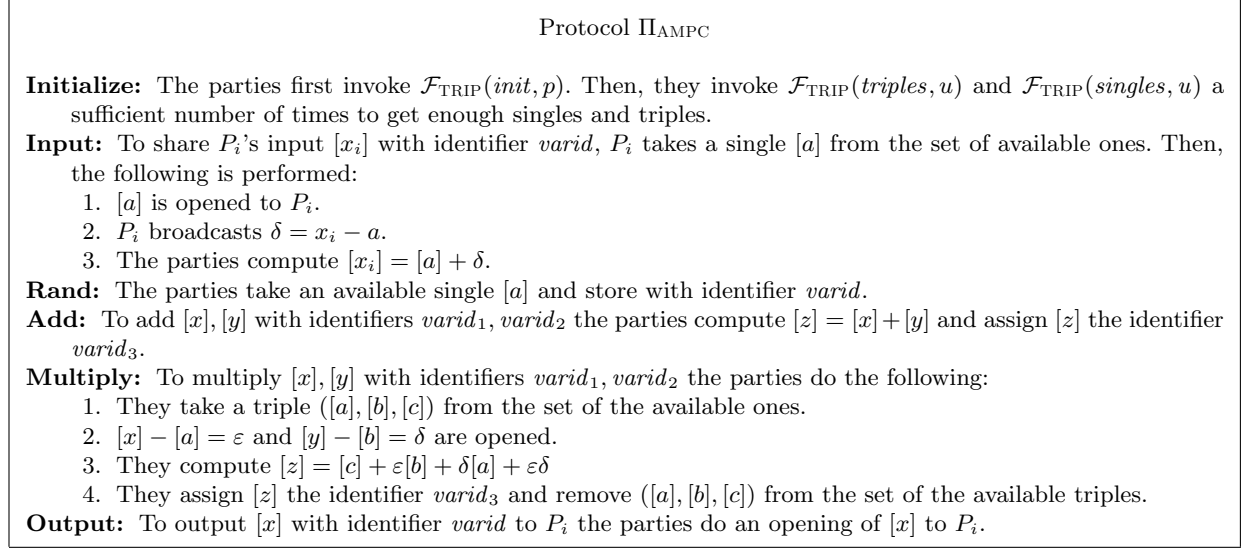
Protocol $\Pi_{\text{AMPC}}$

**Initialize:** The parties first invoke $\mathcal{F}_{\text{TRIP}}(init, p)$. Then, they invoke $\mathcal{F}_{\text{TRIP}}(triples, u)$ and $\mathcal{F}_{\text{TRIP}}(singles, u)$ a sufficient number of times to get enough singles and triples.

**Input:** To share $P_i$'s input $[x_i]$ with identifier *varid*, $P_i$ takes a single $[a]$ from the set of available ones. Then, the following is performed:
1. $[a]$ is opened to $P_i$.
2. $P_i$ broadcasts $\delta = x_i - a$.
3. The parties compute $[x_i] = [a] + \delta$.

**Rand:** The parties take an available single $[a]$ and store with identifier *varid*.

**Add:** To add $[x], [y]$ with identifiers $varid_1, varid_2$ the parties compute $[z] = [x] + [y]$ and assign $[z]$ the identifier $varid_3$.

**Multiply:** To multiply $[x], [y]$ with identifiers $varid_1, varid_2$ the parties do the following:
1. They take a triple $([a], [b], [c])$ from the set of the available ones.
2. $[x] - [a] = \varepsilon$ and $[y] - [b] = \delta$ are opened.
3. They compute $[z] = [c] + \varepsilon[b] + \delta[a] + \varepsilon\delta$
4. They assign $[z]$ the identifier $varid_3$ and remove $([a], [b], [c])$ from the set of the available triples.

**Output:** To output $[x]$ with identifier *varid* to $P_i$ the parties do an opening of $[x]$ to $P_i$.